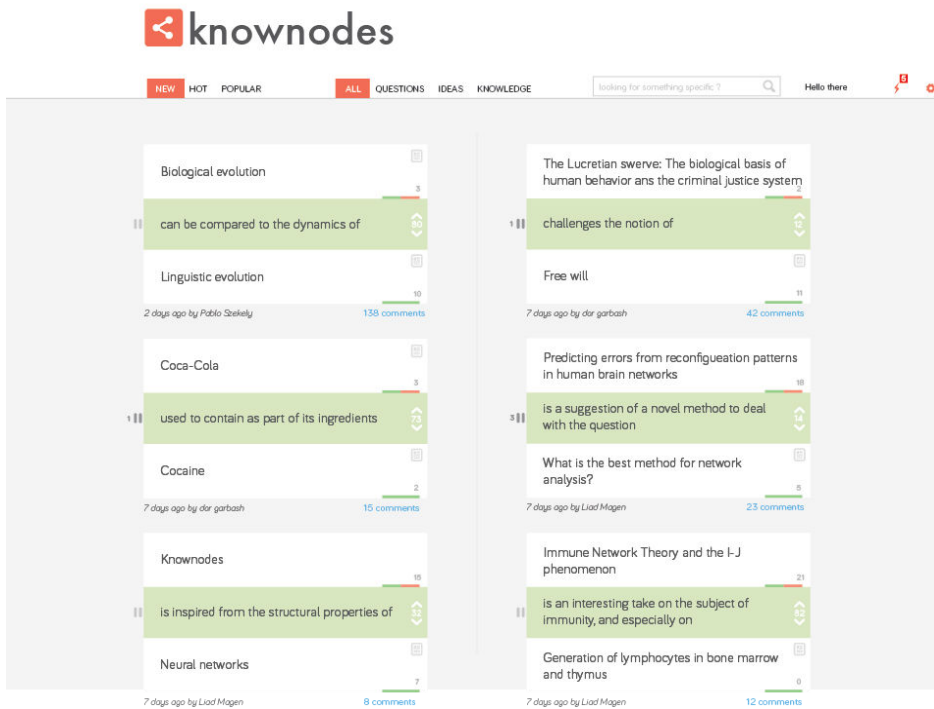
knownodes

NEW HOT POPULAR ALL QUESTIONS IDEAS KNOWLEDGE looking for something specific ? Hello there 5

Biological evolution
3
can be compared to the dynamics of
Linguistic evolution
10
2 days ago by Pablo Szekely 138 comments

Coca-Cola
3
1 used to contain as part of its ingredients
Cocaine
2
7 days ago by dor garbash 15 comments

Knownodes
15
is inspired from the structural properties of
Neural networks
7
7 days ago by Liad Magen 8 comments

The Lucretian swerve: The biological basis of human behavior ans the criminal justice system
2
1 challenges the notion of
Free will
11
7 days ago by dor garbash 42 comments

Predicting errors from reconfigueation patterns in human brain networks
16
3 is a suggestion of a novel method to deal with the question
What is the best method for network analysis?
5
7 days ago by Liad Magen 23 comments

Immune Network Theory and the I-J phenomenon
21
is an interesting take on the subject of immunity, and especially on
Generation of lymphocytes in bone marrow and thymus
0
7 days ago by Liad Magen 12 comments